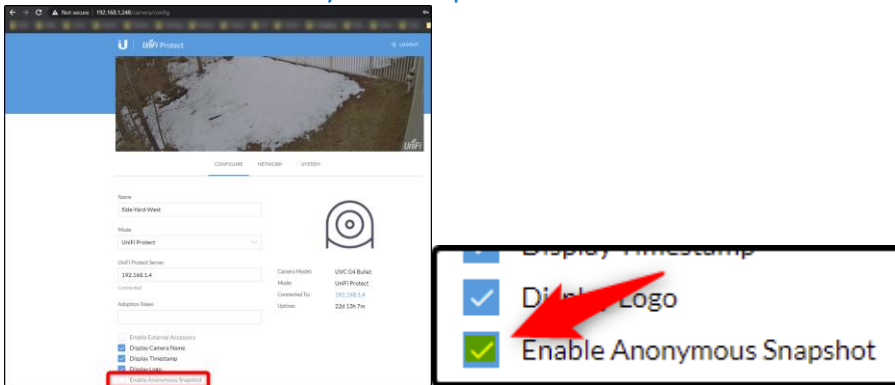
Not secure | 192.168.1.248/camera/config

UniFi Protect

LOGOUT

UniFi

CONFIGURE NETWORK SYSTEM

Name
Side-Yard-West

Mode
UniFi Protect

UniFi Protect Server
192.168.1.4
Connected

Adoption Token

Camera Model: UVC G4 Bullet
Mode: UniFi Protect
Connected To: 192.168.1.4
Uptime: 22d 13h 7m

Enable External Accessory
Display Camera Name
Display Timestamp
Display Logo
Enable Anonymous Snapshot

Display Timestamp
Di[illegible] Logo
Enable Anonymous Snapshot